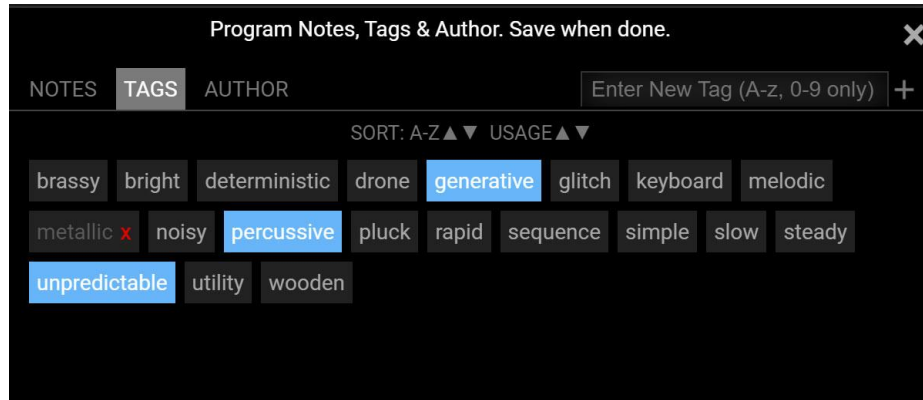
Program Notes, Tags & Author. Save when done.

×

NOTES TAGS AUTHOR

Enter New Tag (A-z, 0-9 only) +

SORT: A-Z▲▼ USAGE▲▼

brassy bright deterministic drone generative glitch keyboard melodic

metallic x noisy percussive pluck rapid sequence simple slow steady

unpredictable utility wooden